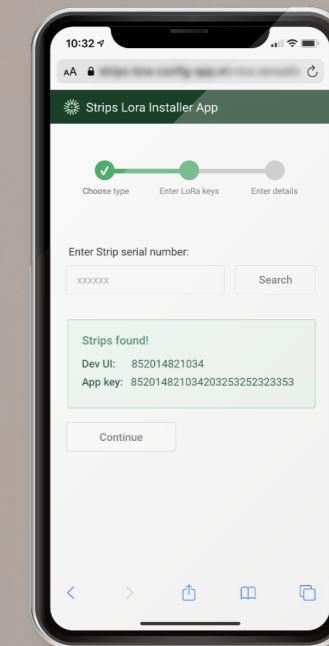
10:32

AA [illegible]

Strips Lora Installer App

Choose type

Enter LoRa keys

Enter details

Enter Strip serial number:

xxxxxx

Search

Strips found!

Dev UI: 852014821034

App key: 85201482103420325325232353

Continue